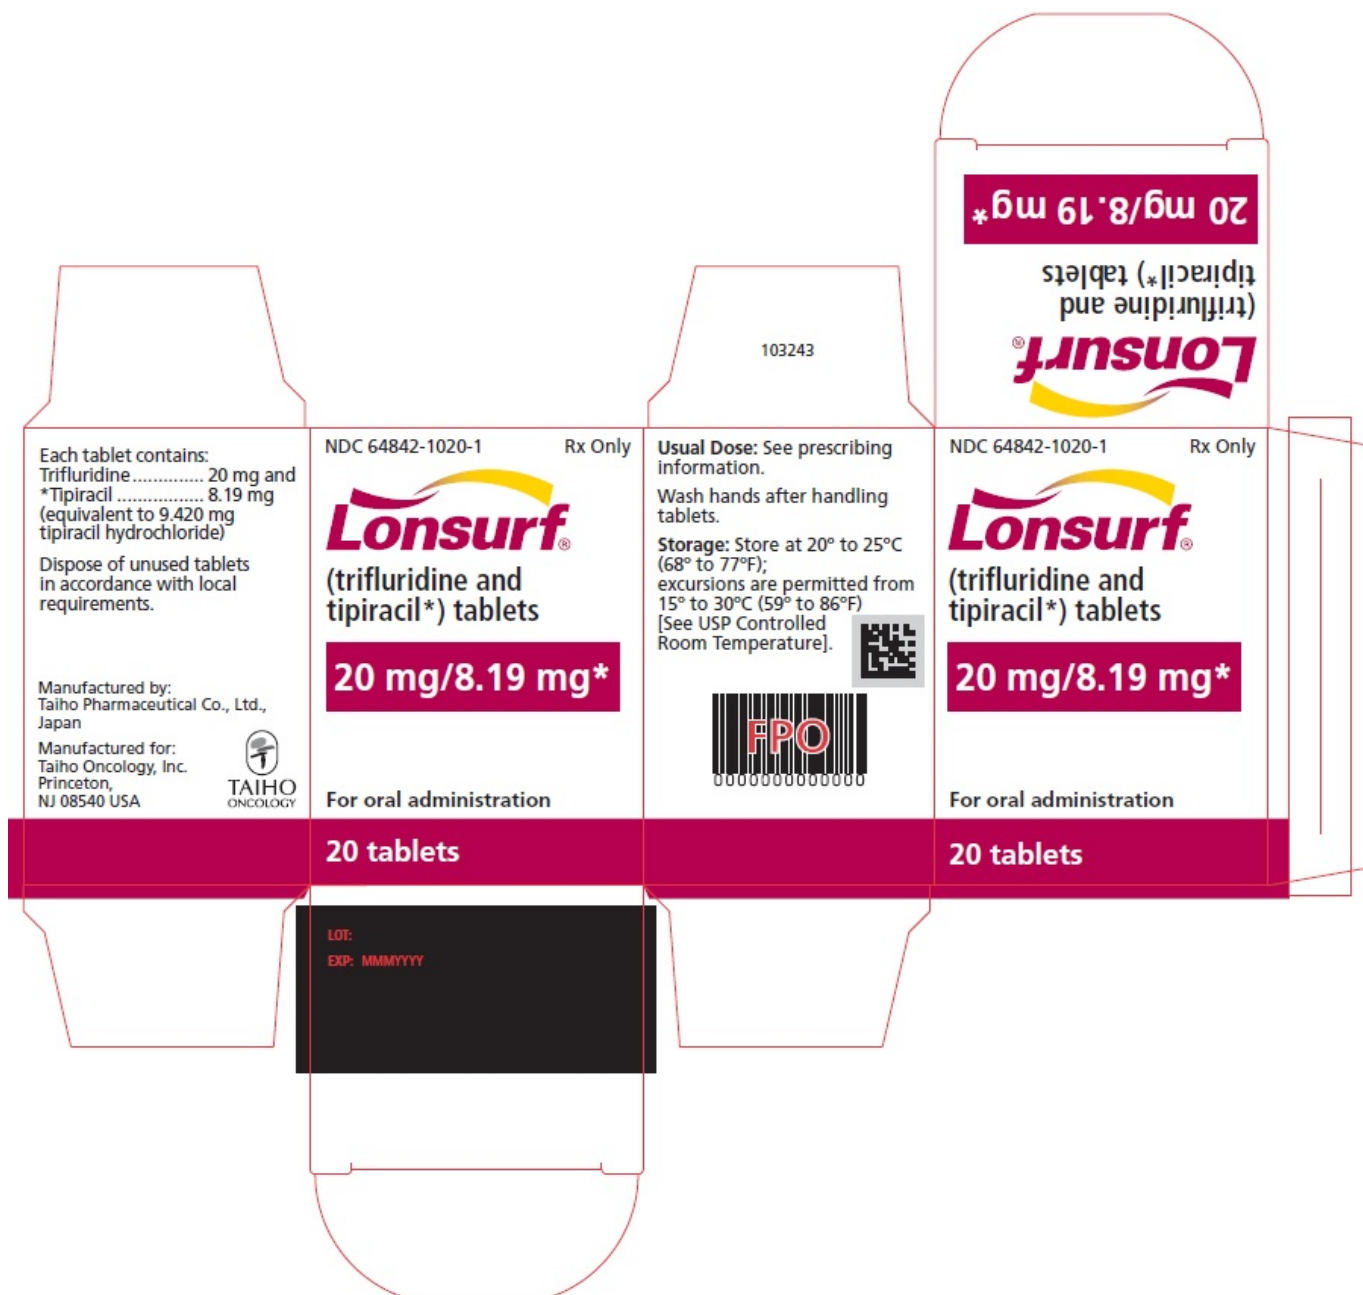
Lonsurf®
(trifluridine and
tipiracil*) tablets
20 mg/8.19 mg*

103243

Each tablet contains:
Trifluridine ............ 20 mg and
*Tipiracil ................ 8.19 mg
(equivalent to 9.420 mg tipiracil hydrochloride)

Dispose of unused tablets in accordance with local requirements.

Manufactured by:
Taiho Pharmaceutical Co., Ltd., Japan

Manufactured for:
Taiho Oncology, Inc.
Princeton,
NJ 08540 USA

TAIHO
ONCOLOGY

NDC 64842-1020-1 Rx Only

Lonsurf®
(trifluridine and
tipiracil*) tablets

20 mg/8.19 mg*

For oral administration

20 tablets

LOT:
EXP: MMMYYYY

Usual Dose: See prescribing information.

Wash hands after handling tablets.

Storage: Store at 20° to 25°C (68° to 77°F); excursions are permitted from 15° to 30°C (59° to 86°F) [See USP Controlled Room Temperature].

FPO
0000000000000

NDC 64842-1020-1 Rx Only

Lonsurf®
(trifluridine and
tipiracil*) tablets

20 mg/8.19 mg*

For oral administration

20 tablets